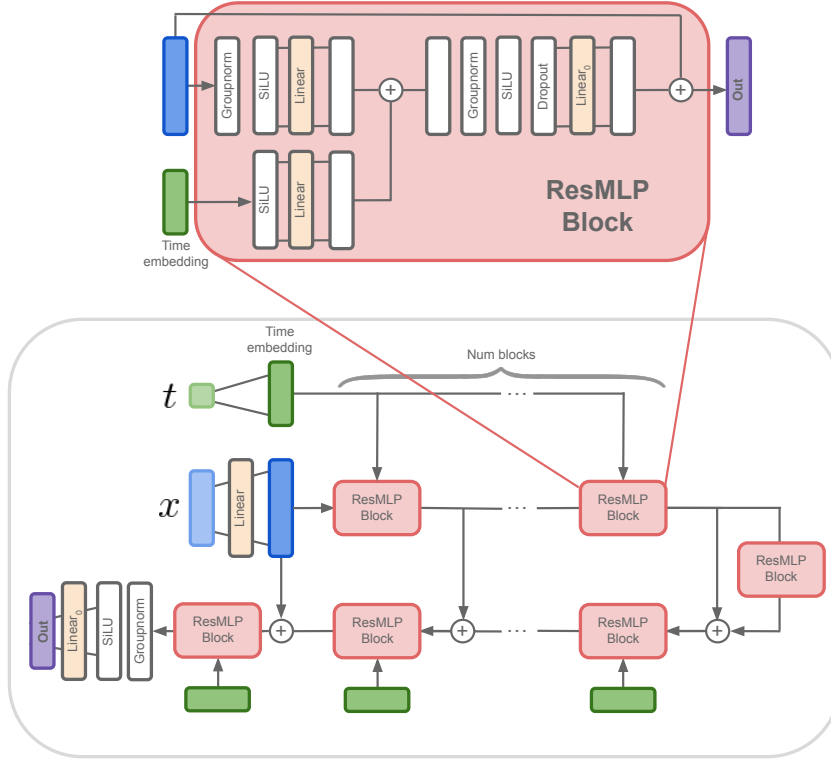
Groupnorm

SiLU

Linear

Groupnorm

SiLU

Dropout

$Linear_0$

Out

SiLU

Linear

ResMLP Block

Time embedding

Time embedding

Num blocks

$t$

$x$

Linear

ResMLP Block

ResMLP Block

ResMLP Block

Out

$Linear_0$

SiLU

Groupnorm

ResMLP Block

ResMLP Block

ResMLP Block